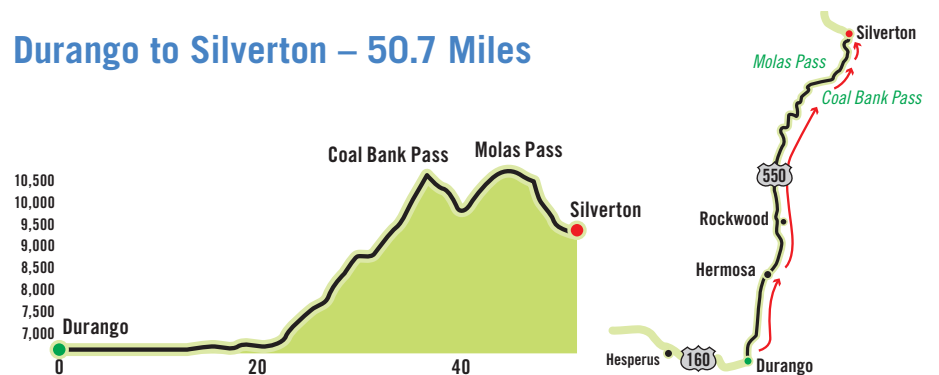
Durango to Silverton – 50.7 Miles

Coal Bank Pass
Molas Pass
Silverton
10,500
10,000
9,500
9,000
8,500
8,000
7,500
7,000
Durango
0
20
40

Silverton
Molas Pass
Coal Bank Pass
550
Rockwood
Hermosa
Hesperus
160
Durango